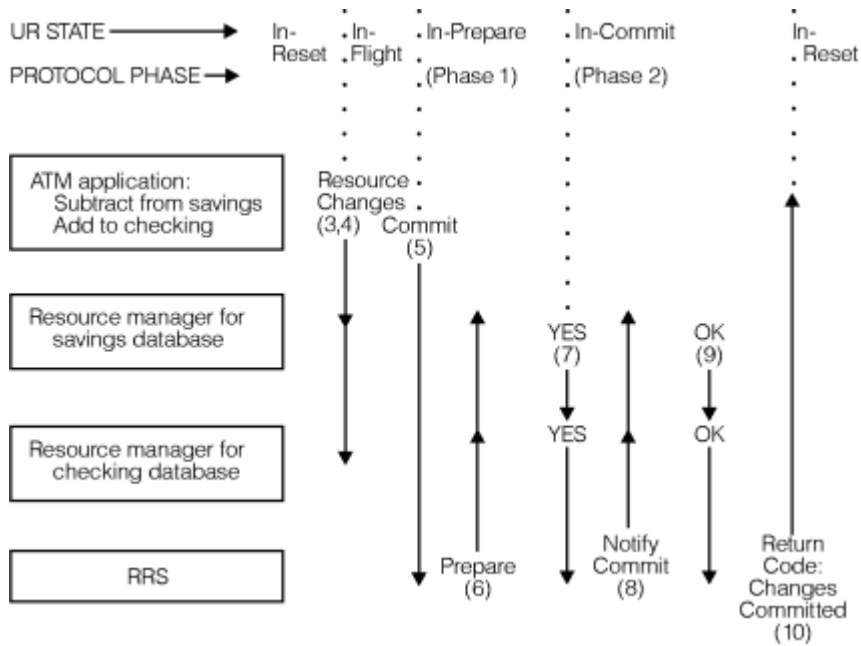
UR STATE

PROTOCOL PHASE

In-Reset

In-Flight

In-Prepare

(Phase 1)

In-Commit

(Phase 2)

In-Reset

ATM application:
Subtract from savings
Add to checking

Resource Changes (3,4)

Commit (5)

Resource manager for savings database

YES (7)

OK (9)

Resource manager for checking database

YES

OK

RRS

Prepare (6)

Notify Commit (8)

Return Code: Changes Committed (10)